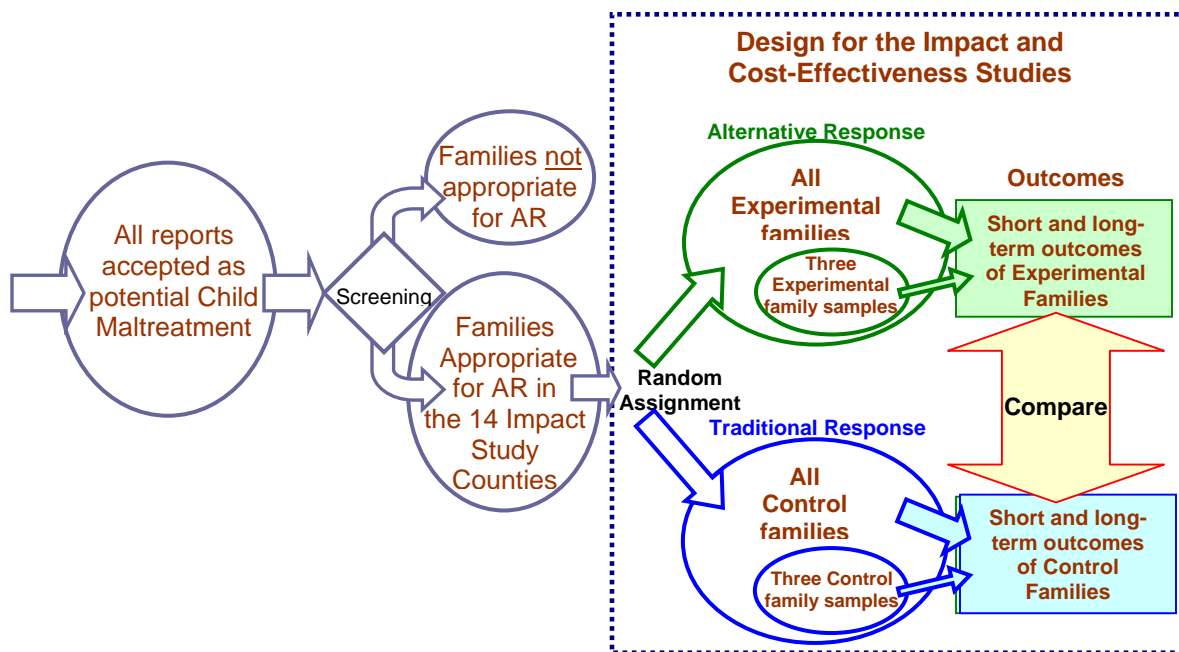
Design for the Impact and Cost-Effectiveness Studies

All reports accepted as potential Child Maltreatment

Screening

Families not appropriate for AR

Families Appropriate for AR in the 14 Impact Study Counties

Random Assignment

Alternative Response

All Experimental families

Three Experimental family samples

Traditional Response

All Control families

Three Control family samples

Outcomes

Short and long-term outcomes of Experimental Families

Compare

Short and long-term outcomes of Control Families